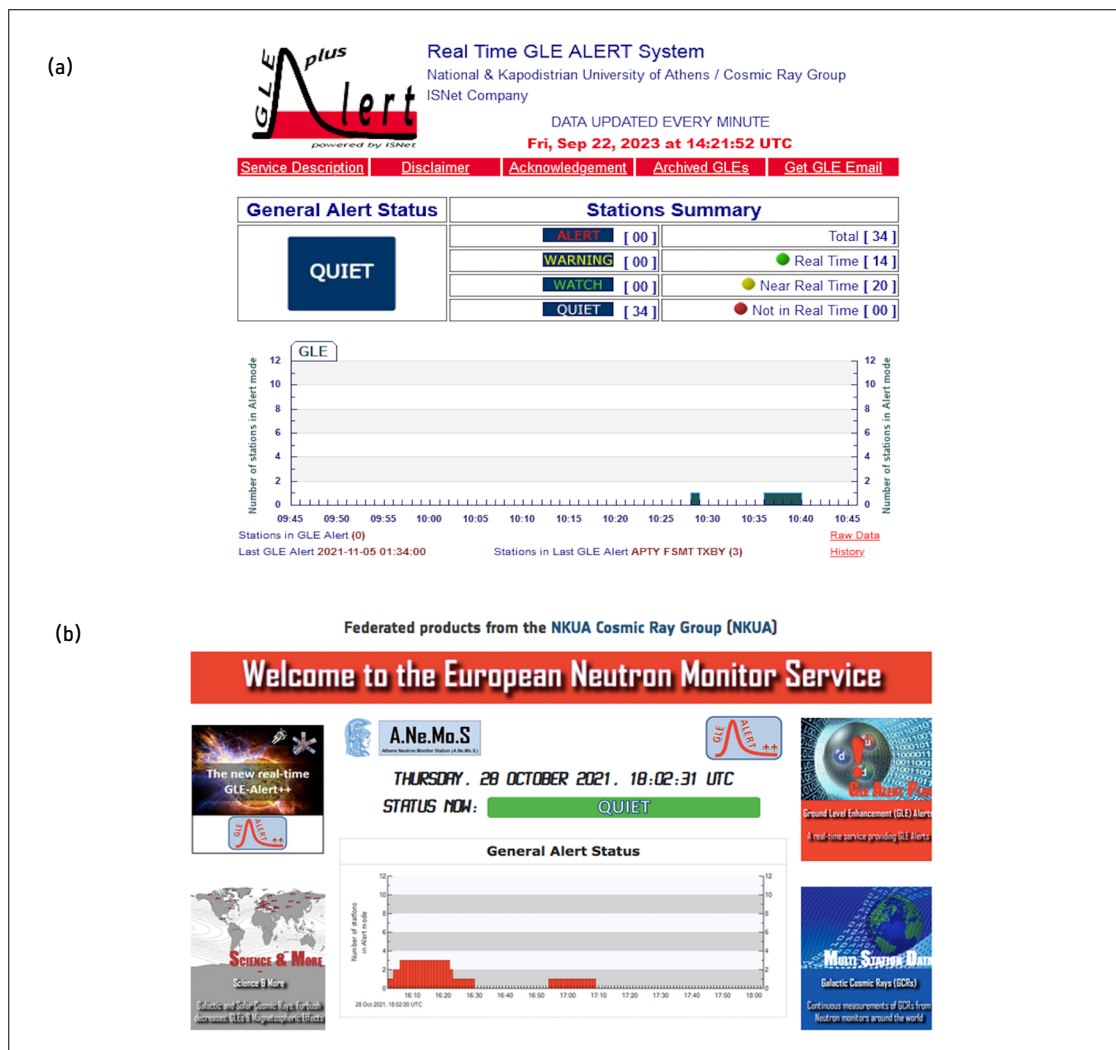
(a)

GLE plus Alert
powered by ISNet

Real Time GLE ALERT System
National & Kapodistrian University of Athens / Cosmic Ray Group
ISNet Company

DATA UPDATED EVERY MINUTE
Fri, Sep 22, 2023 at 14:21:52 UTC

Service Description | Disclaimer | Acknowledgement | Archived GLEs | Get GLE Email

| General Alert Status | Stations Summary | |
|---|---|---|
| QUIET | ALERT [ 00 ] | Total [ 34 ] |
| | WARNING [ 00 ] | Real Time [ 14 ] |
| | WATCH [ 00 ] | Near Real Time [ 20 ] |
| | QUIET [ 34 ] | Not in Real Time [ 00 ] |

GLE
Number of stations in Alert mode
12 10 8 6 4 2 0
09:45 09:50 09:55 10:00 10:05 10:10 10:15 10:20 10:25 10:30 10:35 10:40 10:45
Stations in GLE Alert (0)
Last GLE Alert 2021-11-05 01:34:00
Stations in Last GLE Alert APTY FSMT TXBY (3)
Raw Data
History

(b)

Federated products from the NKUA Cosmic Ray Group (NKUA)

Welcome to the European Neutron Monitor Service

The new real-time GLE-Alert++
GLE ALERT ++

A.Ne.Mo.S
Athens Neutron Monitor Station (A.Ne.Mo.S.)
GLE ALERT ++

THURSDAY, 28 OCTOBER 2021, 18:02:31 UTC
STATUS NOW: QUIET

General Alert Status
Number of stations in Alert mode
12 10 8 6 4 2 0
16:10 16:20 16:30 16:40 16:50 17:00 17:10 17:20 17:30 17:40 17:50 18:00
28 Oct 2021, 18:02:00 UTC

GLE Alert Plus
Ground Level Enhancement (GLE) Alerts
A real-time service providing GLE Alerts

Science & More
Science & More
Galactic and Solar Cosmic Rays, Forbush decreases, GLEs & Magnetospheric Effects

Multi Station Data
Galactic Cosmic Rays (GCRs)
Continuous measurements of GCRs from Neutron monitors around the world